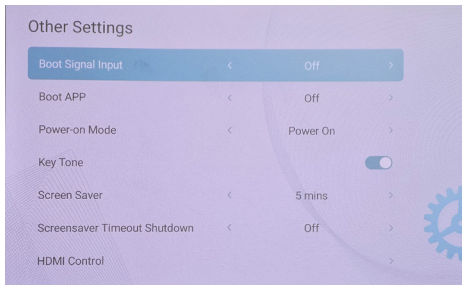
Other Settings

| | | | |
|---|---|---|---|
| Boot Signal Input | < | Off | > |
| Boot APP | < | Off | > |
| Power-on Mode | < | Power On | > |
| Key Tone | | | |
| Screen Saver | < | 5 mins | > |
| Screensaver Timeout Shutdown | < | Off | > |
| HDMI Control | | | > |